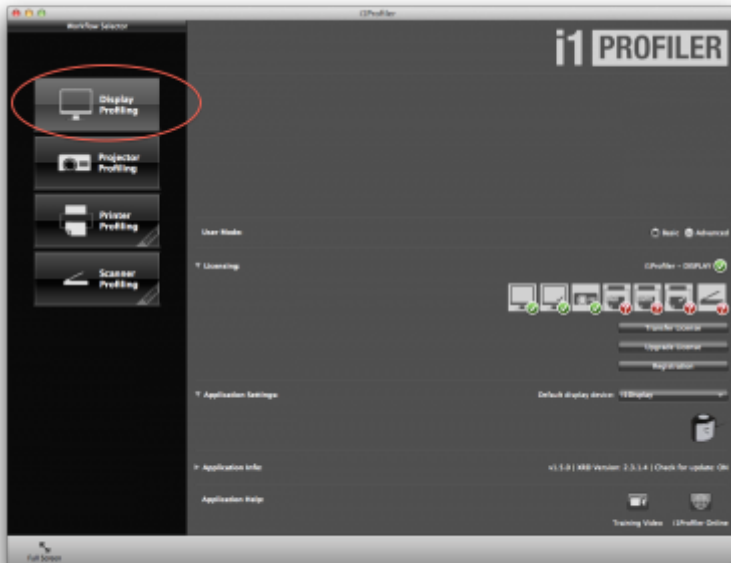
i1Profiler

Workflow Selector

Display Profiling

Projector Profiling

Printer Profiling

Scanner Profiling

i1 PROFILER

User Mode:

Basic Advanced

▼ Licensing:

i1Profiler – DISPLAY

Transfer License

Upgrade License

Registration

▼ Application Settings:

Default display device: i1Display

▶ Application Info:

v1.5.0 | XRGB Version: 2.3.1.4 | Check for update: ON

Application Help:

Training Video

i1Profiler Online

Full Screen